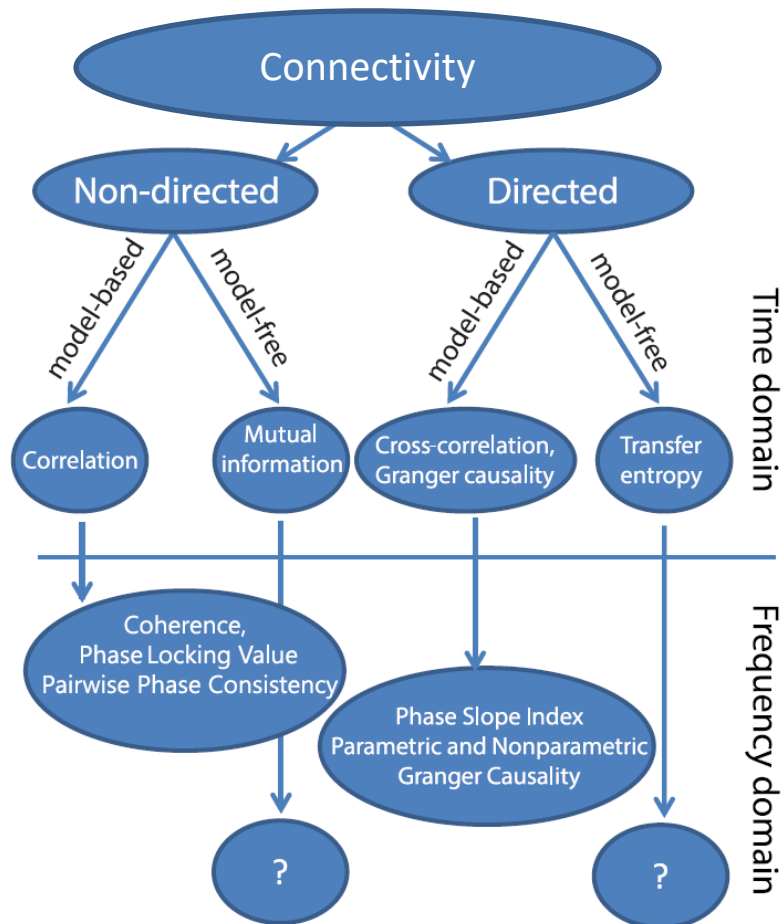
Connectivity

Non-directed

Directed

model-based

model-free

model-based

model-free

Time domain

Correlation

Mutual information

Cross-correlation, Granger causality

Transfer entropy

Coherence, Phase Locking Value Pairwise Phase Consistency

Phase Slope Index Parametric and Nonparametric Granger Causality

?

?

Frequency domain